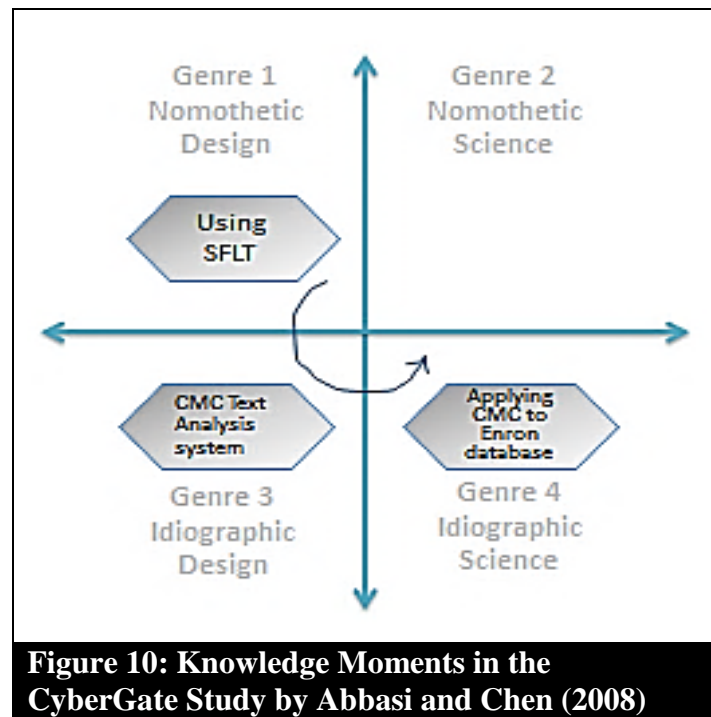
Genre 1
Nomothetic
Design

Genre 2
Nomothetic
Science

Using
SFLT

CMC Text
Analysis
system

Applying
CMC to
Enron
database

Genre 3
Idiographic
Design

Genre 4
Idiographic
Science

Figure 10: Knowledge Moments in the CyberGate Study by Abbasi and Chen (2008)